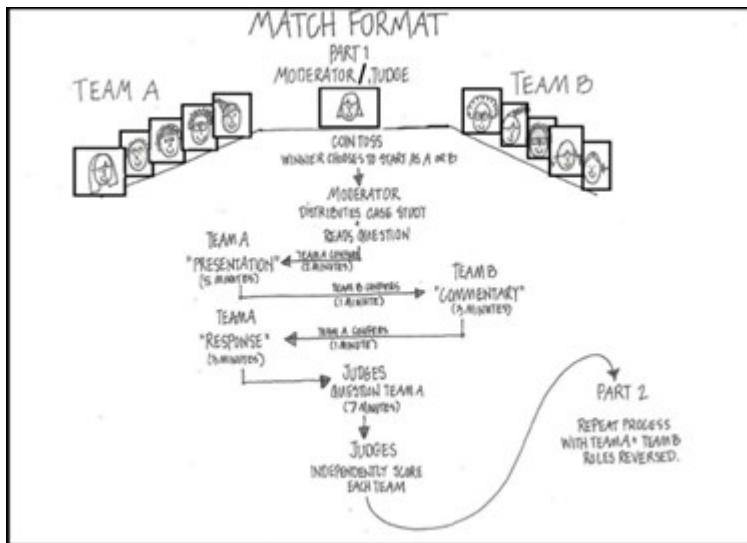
MATCH FORMAT

PART 1
MODERATOR / JUDGE

TEAM A

TEAM B

COIN TOSS
WINNER CHOOSES TO START AS A OR B

MODERATOR
DISTRIBUTES CASE STUDY
+
READS QUESTION

TEAM A CONFERS
(2 MINUTES)

TEAM A
"PRESENTATION"
(5 MINUTES)

TEAM B CONFERS
(1 MINUTE)

TEAM B
"COMMENTARY"
(3 MINUTES)

TEAM A CONFERS
(1 MINUTE)

TEAM A
"RESPONSE"
(3 MINUTES)

JUDGES
QUESTION TEAM A
(7 MINUTES)

JUDGES
INDEPENDENTLY SCORE
EACH TEAM

PART 2
REPEAT PROCESS
WITH TEAM A + TEAM B
ROLES REVERSED.